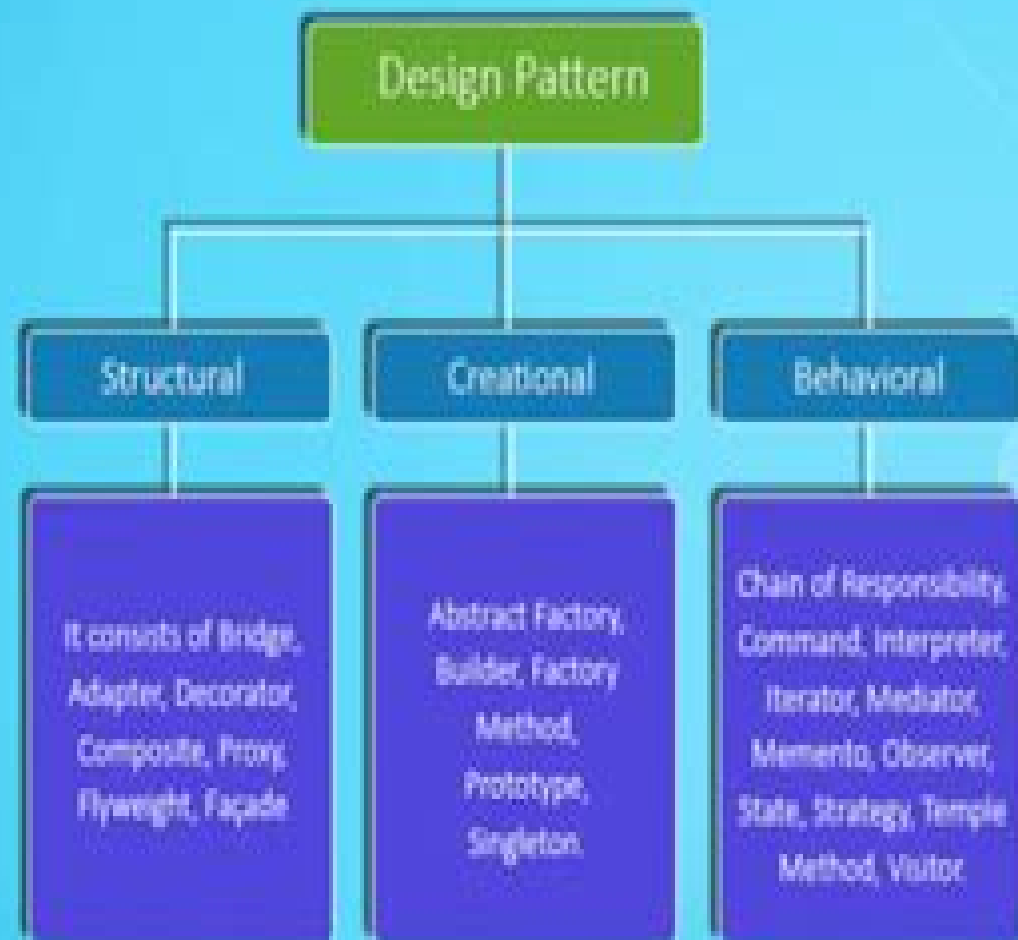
Design Pattern

Structural

Creational

Behavioral

It consists of Bridge, Adapter, Decorator, Composite, Proxy, Flyweight, Façade

Abstract Factory, Builder, Factory Method, Prototype, Singleton.

Chain of Responsibility, Command, Interpreter, Iterator, Mediator, Memento, Observer, State, Strategy, Temple Method, Visitor.